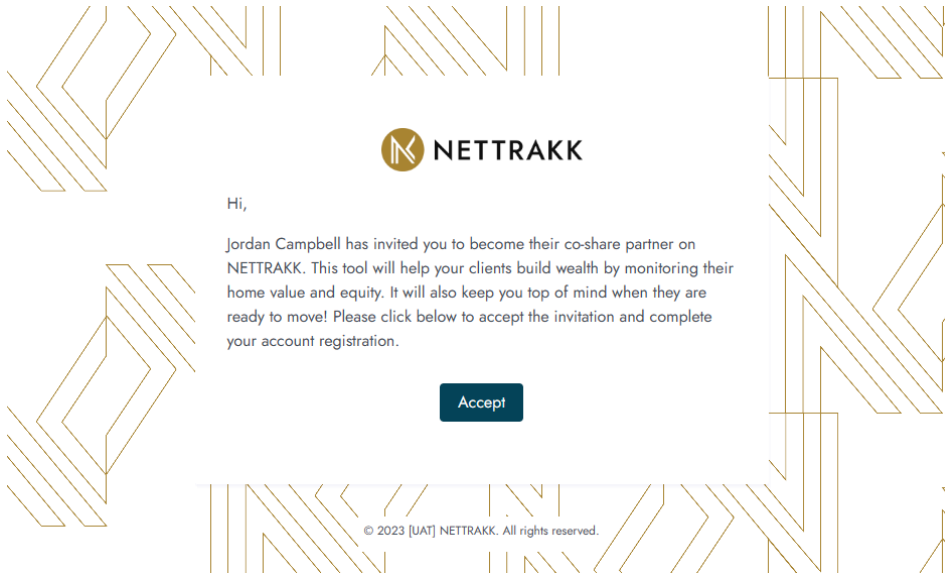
NETTRAKK

Hi,

Jordan Campbell has invited you to become their co-share partner on NETTRAKK. This tool will help your clients build wealth by monitoring their home value and equity. It will also keep you top of mind when they are ready to move! Please click below to accept the invitation and complete your account registration.

Accept

© 2023 [UAT] NETTRAKK. All rights reserved.